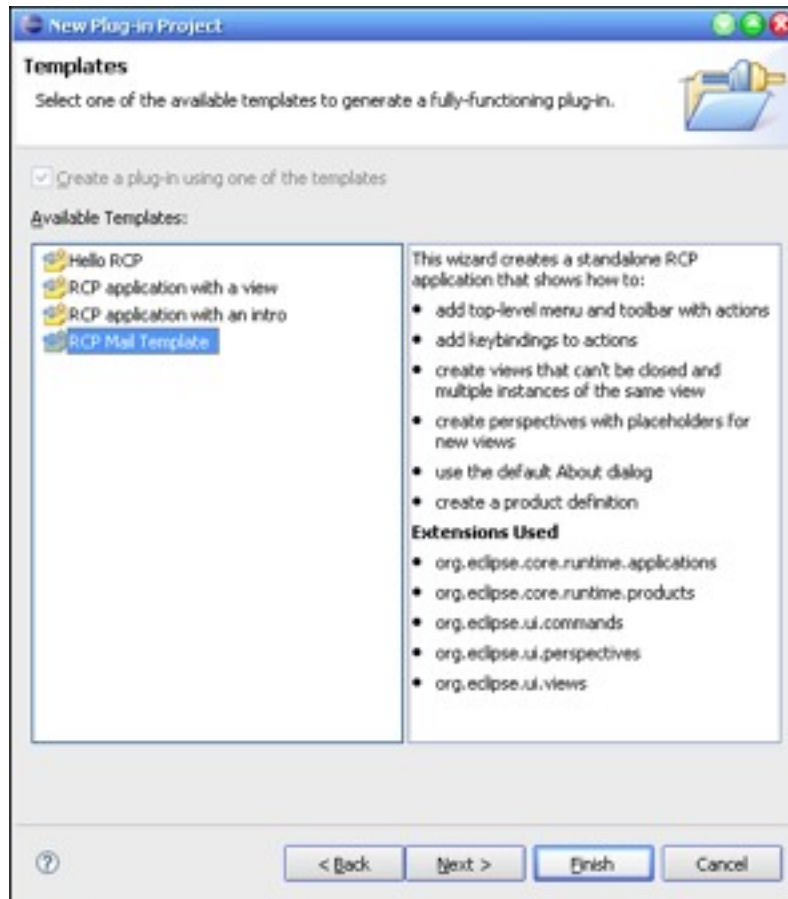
New Plug-in Project

Templates

Select one of the available templates to generate a fully-functioning plug-in.

Create a plug-in using one of the templates

Available Templates:

Hello RCP
RCP application with a view
RCP application with an intro
RCP Mail Template

This wizard creates a standalone RCP application that shows how to:

- add top-level menu and toolbar with actions
- add keybindings to actions
- create views that can't be closed and multiple instances of the same view
- create perspectives with placeholders for new views
- use the default About dialog
- create a product definition

Extensions Used

- org.eclipse.core.runtime.applications
- org.eclipse.core.runtime.products
- org.eclipse.ui.commands
- org.eclipse.ui.perspectives
- org.eclipse.ui.views

< Back | Next > | Finish | Cancel